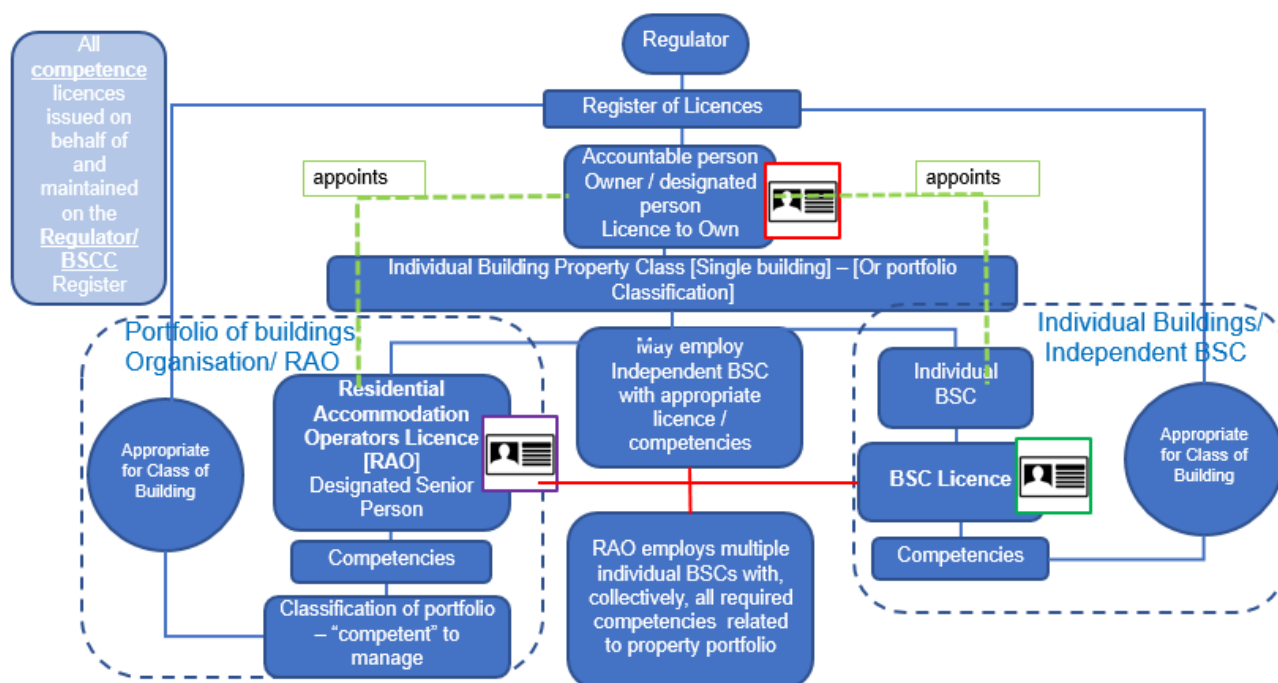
All competence licences issued on behalf of and maintained on the Regulator/ BSCC Register

Regulator

Register of Licences

appoints

Accountable person Owner / designated person Licence to Own

appoints

Individual Building Property Class [Single building] – [Or portfolio Classification]

Portfolio of buildings Organisation/ RAO

Appropriate for Class of Building

Residential Accommodation Operators Licence [RAO] Designated Senior Person

Competencies

Classification of portfolio – "competent" to manage

May employ Independent BSC with appropriate licence / competencies

RAO employs multiple individual BSCs with, collectively, all required competencies related to property portfolio

Individual Buildings/ Independent BSC

Individual BSC

BSC Licence

Competencies

Appropriate for Class of Building